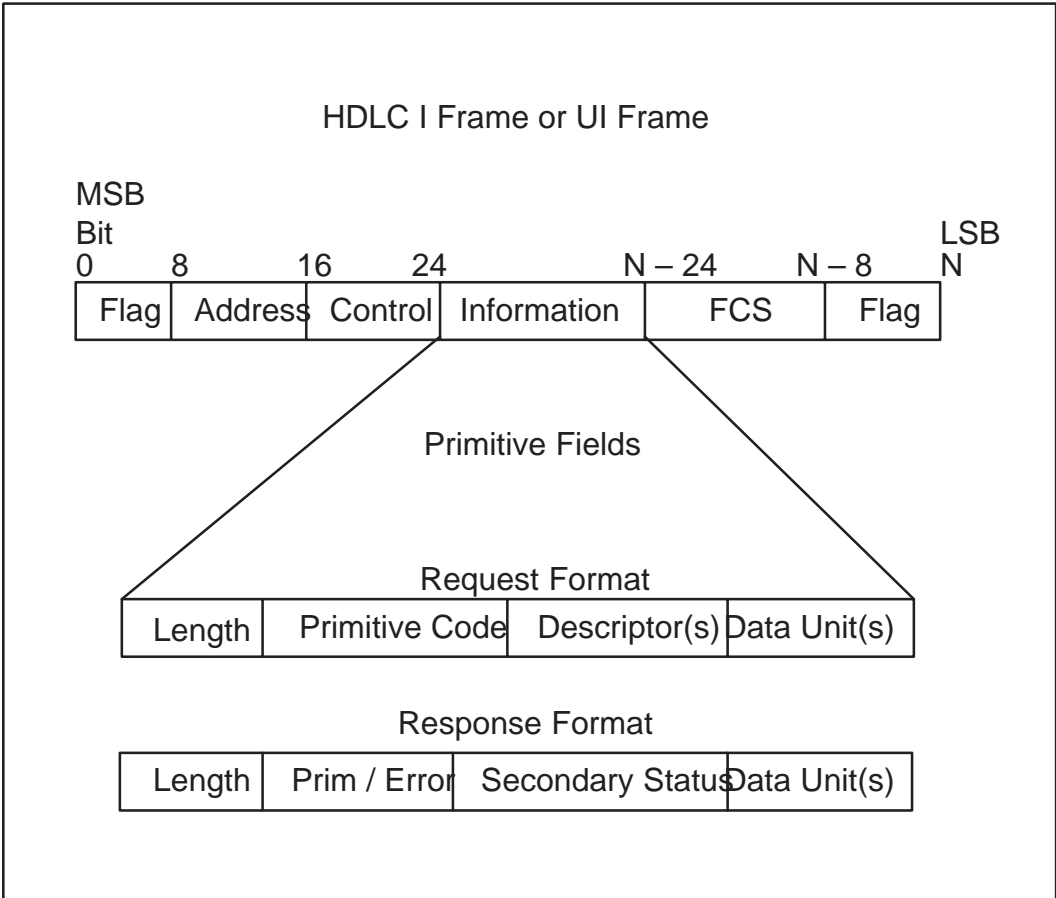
HDLC I Frame or UI Frame

MSB
Bit
0 8 16 24 N – 24 N – 8 N

LSB

| Flag | Address | Control | Information | FCS | Flag |
|---|---|---|---|---|---|

Primitive Fields

Request Format

| Length | Primitive Code | Descriptor(s) | Data Unit(s) |
|---|---|---|---|

Response Format

| Length | Prim / Error | Secondary Status | Data Unit(s) |
|---|---|---|---|